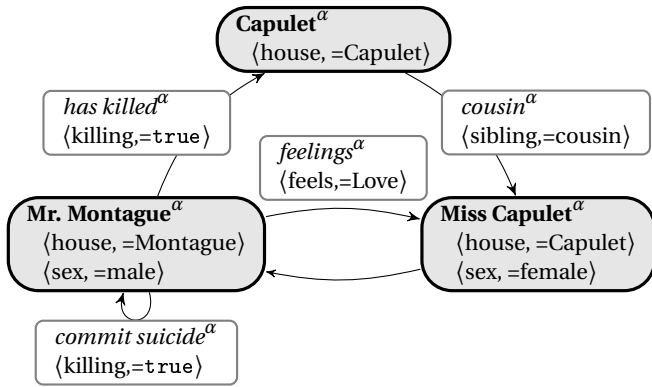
**Capulet**$^{\alpha}$
$\langle$house, =Capulet$\rangle$

*has killed*$^{\alpha}$
$\langle$killing,=true$\rangle$

*cousin*$^{\alpha}$
$\langle$sibling,=cousin$\rangle$

*feelings*$^{\alpha}$
$\langle$feels,=Love$\rangle$

**Mr. Montague**$^{\alpha}$
$\langle$house, =Montague$\rangle$
$\langle$sex, =male$\rangle$

**Miss Capulet**$^{\alpha}$
$\langle$house, =Capulet$\rangle$
$\langle$sex, =female$\rangle$

*commit suicide*$^{\alpha}$
$\langle$killing,=true$\rangle$